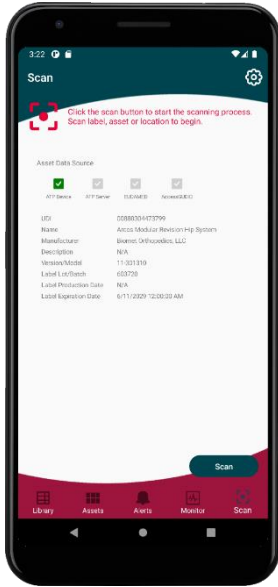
3:22

Scan

Click the scan button to start the scanning process. Scan label, asset or location to begin.

Asset Data Source

ATP Device
ATP Server
GUDAMED
AccessGUDID

| | |
|---|---|
| UDI | 00888304473799 |
| Name | Arcos Modular Revision Hip System |
| Manufacturer | Biomet Orthopedics, LLC |
| Description | N/A |
| Version/Model | 11-301310 |
| Label Lot/Batch | 603720 |
| Label Production Date | N/A |
| Label Expiration Date | 6/11/2029 12:00:00 AM |

Scan

Library
Assets
Alerts
Monitor
Scan